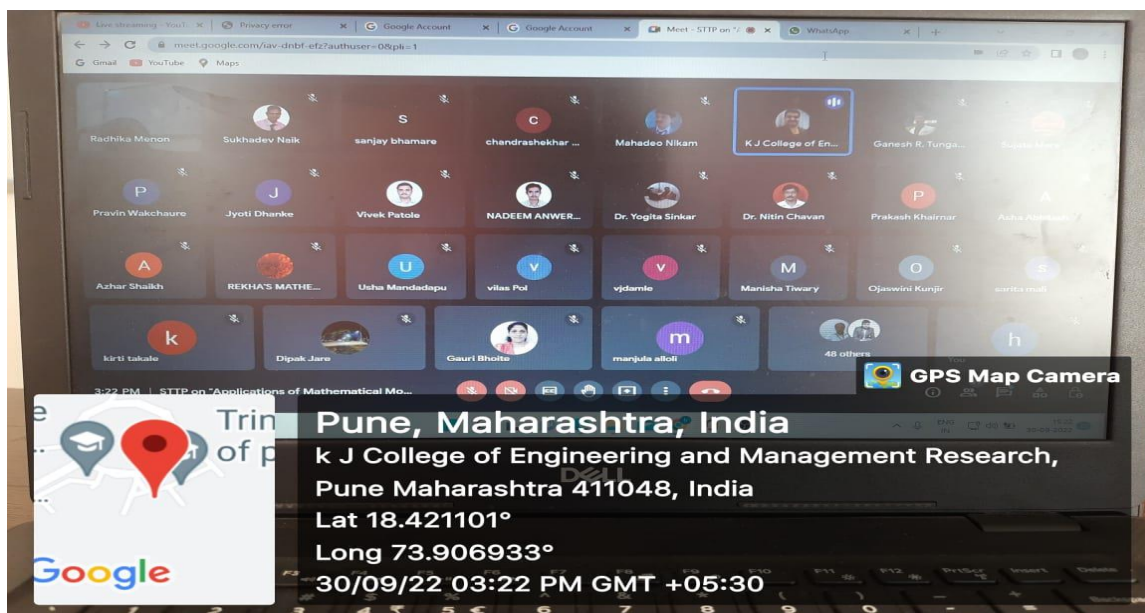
Live streaming - YouT | Privacy error | Google Account | Google Account | Meet - STTP on "/ | WhatsApp

meet.google.com/iav-dnbf-efz?authuser=0&pli=1

Gmail YouTube Maps

Radhika Menon
S
Sukhadev Naik
sanjay bhamare
C
chandrashekhar ...
Mahadeo Nikam
K J College of En...
Ganesh R. Tunga...
Sujata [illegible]

P
Pravin Wakchaure
J
Jyoti Dhanke
Vivek Patole
NADEEM ANWER...
Dr. Yogita Sinkar
Dr. Nitin Chavan
P
Prakash Khairnar
A
Asha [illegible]

A
Azhar Shaikh
REKHA'S MATHE...
U
Usha Mandadapu
V
vilas Pol
V
vjdamle
M
Manisha Tiwary
O
Ojaswini Kunjir
S
sunita mali

k
kirti takale
Dipak Jare
Gauri Bhoite
m
manjula alloli
48 others
h
You

3:22 PM | STTP on "Applications of Mathematical Mo...

GPS Map Camera

Trin
of p

Pune, Maharashtra, India
k J College of Engineering and Management Research, Pune Maharashtra 411048, India
Lat 18.421101°
Long 73.906933°
30/09/22 03:22 PM GMT +05:30

Google

DELL